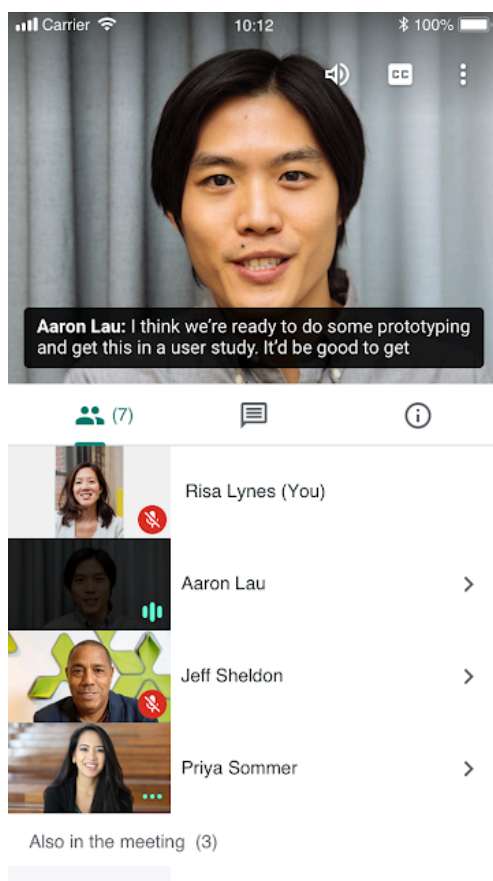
Carrier 10:12 100%

CC

**Aaron Lau:** I think we're ready to do some prototyping and get this in a user study. It'd be good to get

(7)

Risa Lynes (You)

Aaron Lau

Jeff Sheldon

Priya Sommer

Also in the meeting (3)